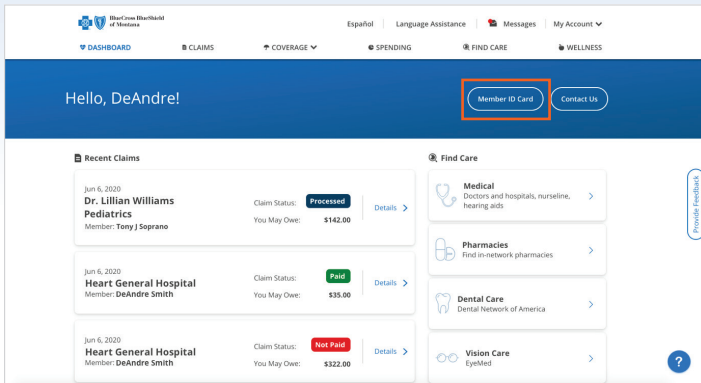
BlueCross BlueShield of Montana

Español | Language Assistance | Messages | My Account

DASHBOARD CLAIMS COVERAGE SPENDING FIND CARE WELLNESS

Hello, DeAndre!

Member ID Card

Contact Us

Recent Claims

Jun 6, 2020
Dr. Lillian Williams Pediatrics
Member: Tony J Soprano
Claim Status: Processed
You May Owe: $142.00
Details >

Jun 6, 2020
Heart General Hospital
Member: DeAndre Smith
Claim Status: Paid
You May Owe: $35.00
Details >

Jun 6, 2020
Heart General Hospital
Member: DeAndre Smith
Claim Status: Not Paid
You May Owe: $322.00
Details >

Find Care

Medical
Doctors and hospitals, nurseline, hearing aids
>

Pharmacies
Find in-network pharmacies
>

Dental Care
Dental Network of America
>

Vision Care
EyeMed
>

Provide Feedback

?